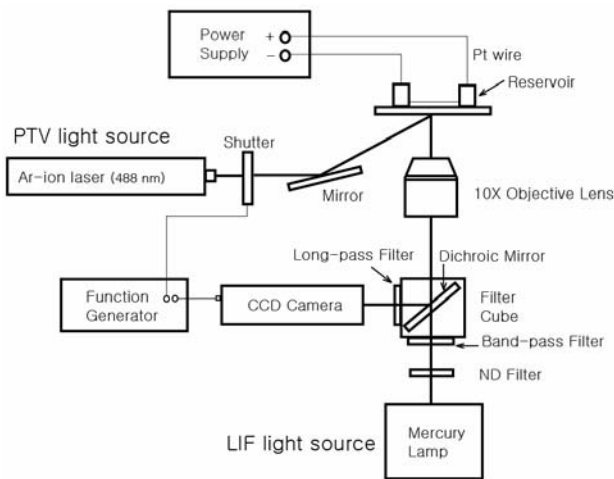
Power Supply
+
−
Pt wire
Reservoir
PTV light source
Shutter
Ar-ion laser (488 nm)
Mirror
10X Objective Lens
Long-pass Filter
Dichroic Mirror
Function Generator
CCD Camera
Filter Cube
Band-pass Filter
ND Filter
LIF light source
Mercury Lamp